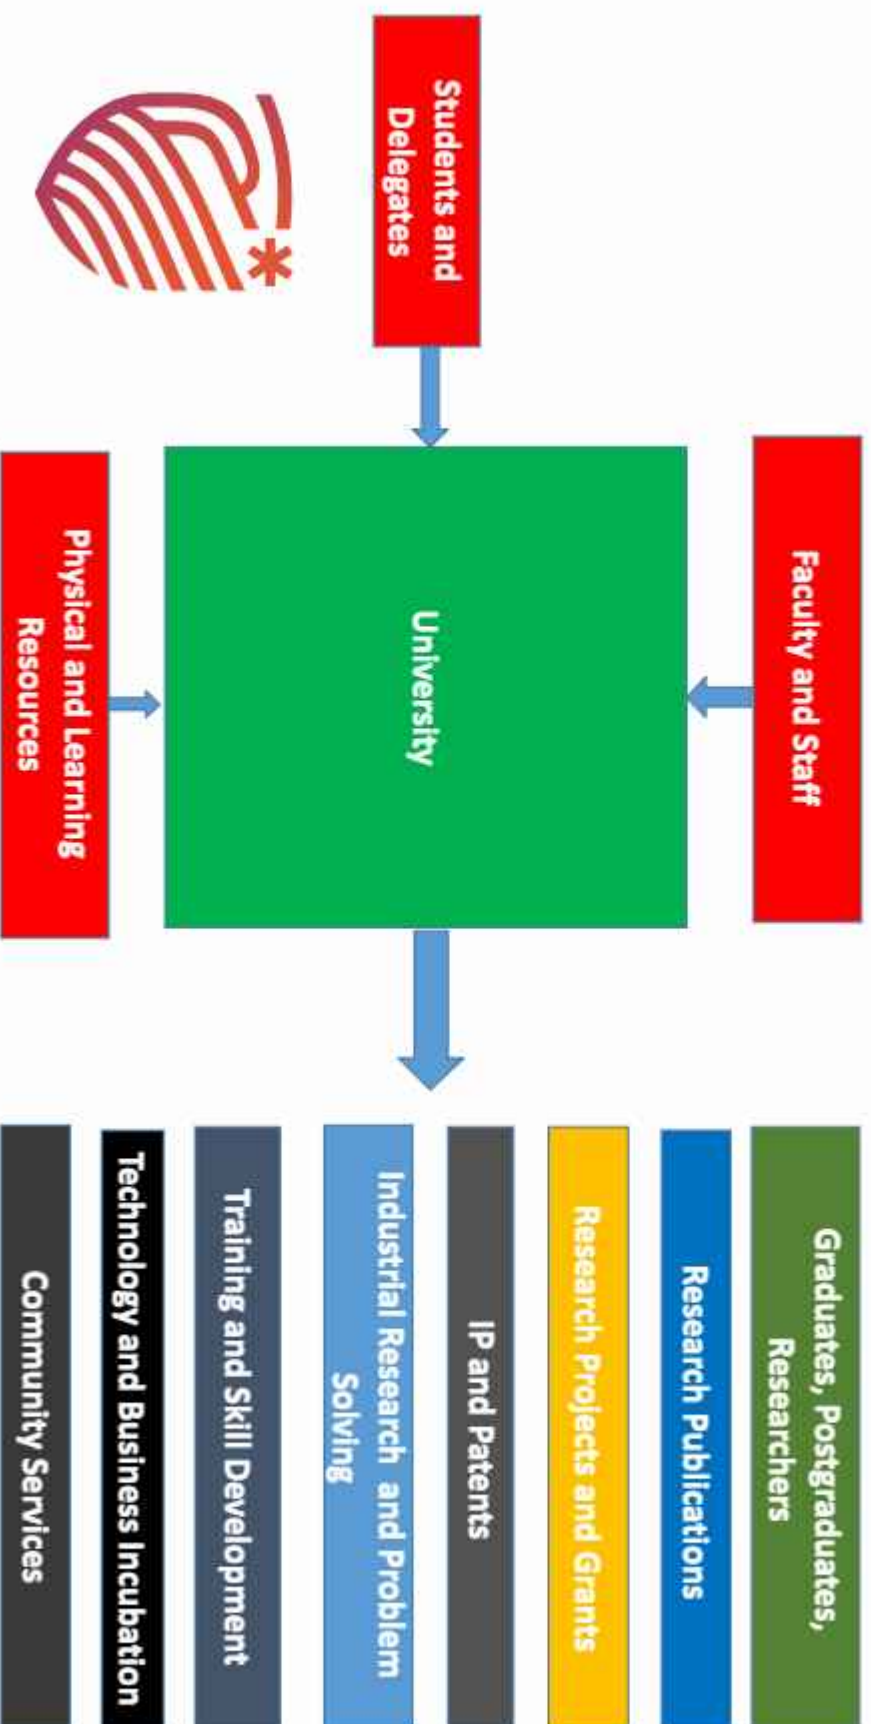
Students and Delegates

Faculty and Staff

University

Physical and Learning Resources

Graduates, Postgraduates, Researchers

Research Publications

Research Projects and Grants

IP and Patents

Industrial Research and Problem Solving

Training and Skill Development

Technology and Business Incubation

Community Services